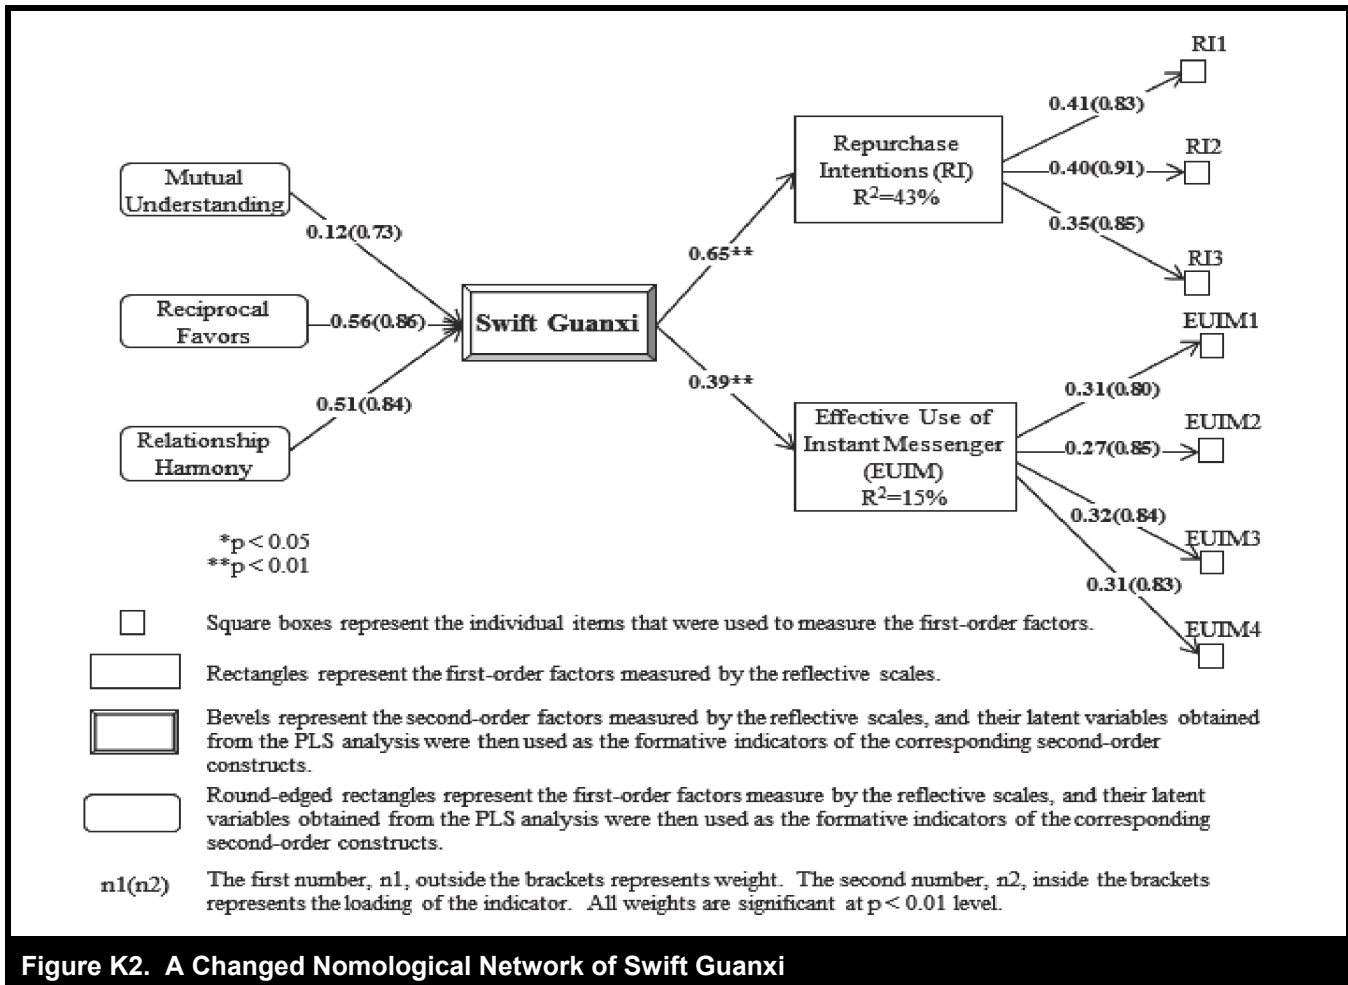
Mutual Understanding

0.12(0.73)

Reciprocal Favors

0.56(0.86)

Relationship Harmony

0.51(0.84)

Swift Guanxi

0.65**

0.39**

Repurchase Intentions (RI) $R^2$=43%

0.41(0.83)

RI1

0.40(0.91)

RI2

0.35(0.85)

RI3

Effective Use of Instant Messenger (EUIM) $R^2$=15%

0.31(0.80)

EUIM1

0.27(0.85)

EUIM2

0.32(0.84)

EUIM3

0.31(0.83)

EUIM4

*p < 0.05
**p < 0.01

Square boxes represent the individual items that were used to measure the first-order factors.

Rectangles represent the first-order factors measured by the reflective scales.

Bevels represent the second-order factors measured by the reflective scales, and their latent variables obtained from the PLS analysis were then used as the formative indicators of the corresponding second-order constructs.

Round-edged rectangles represent the first-order factors measure by the reflective scales, and their latent variables obtained from the PLS analysis were then used as the formative indicators of the corresponding second-order constructs.

n1(n2) The first number, n1, outside the brackets represents weight. The second number, n2, inside the brackets represents the loading of the indicator. All weights are significant at p < 0.01 level.

Figure K2. A Changed Nomological Network of Swift Guanxi